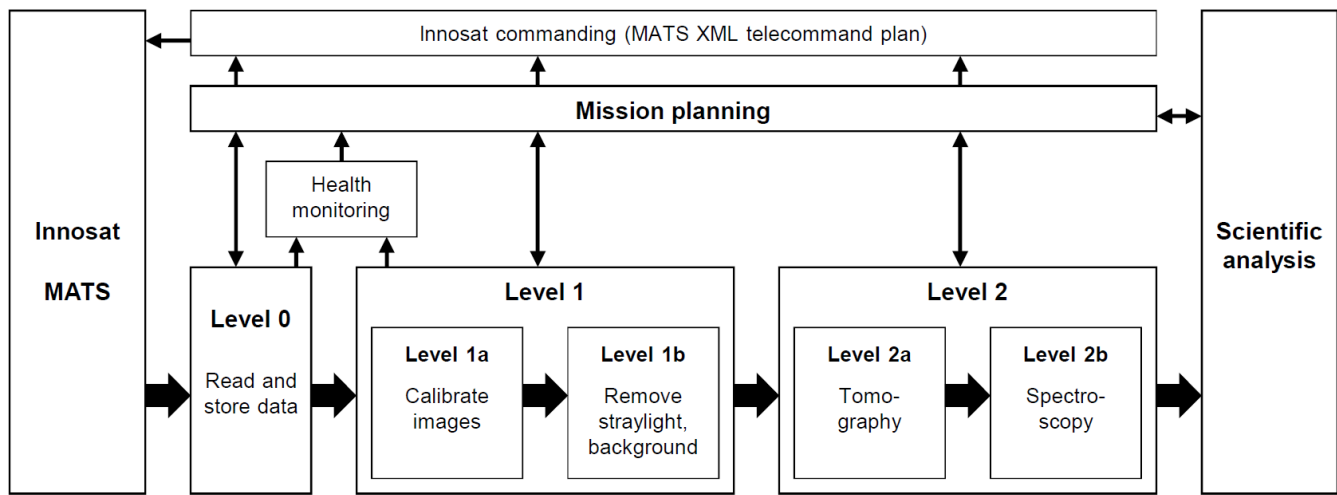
Innosat commanding (MATS XML telecommand plan)

Mission planning

Health monitoring

Innosat

MATS

Level 0

Read and store data

Level 1

Level 1a

Calibrate images

Level 1b

Remove straylight, background

Level 2

Level 2a

Tomography

Level 2b

Spectroscopy

Scientific analysis